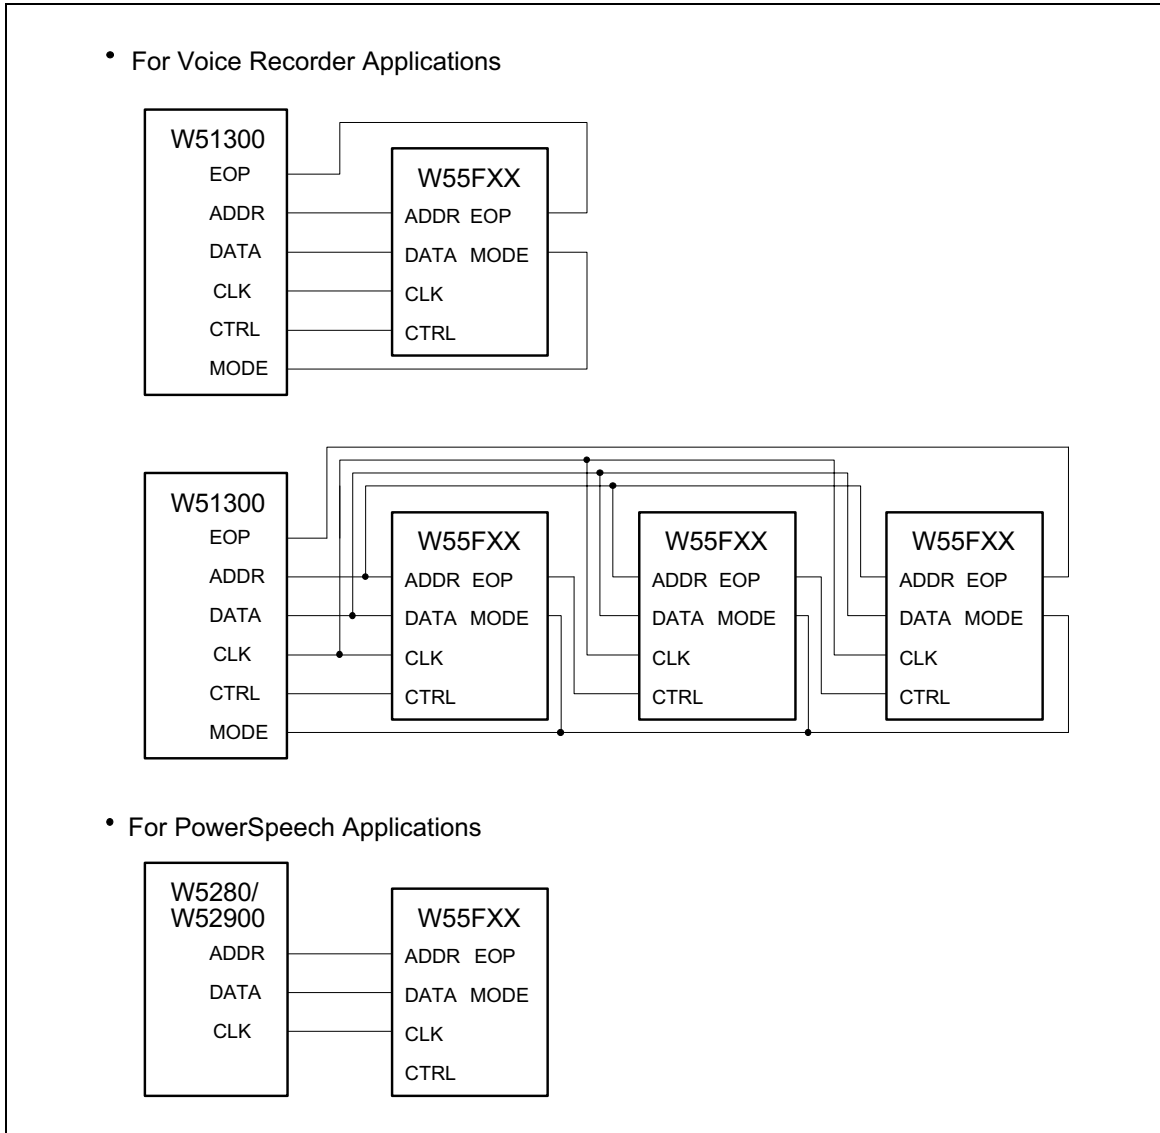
• For Voice Recorder Applications

W51300
EOP
ADDR
DATA
CLK
CTRL
MODE

W55FXX
ADDR EOP
DATA MODE
CLK
CTRL

W51300
EOP
ADDR
DATA
CLK
CTRL
MODE

W55FXX
ADDR EOP
DATA MODE
CLK
CTRL

W55FXX
ADDR EOP
DATA MODE
CLK
CTRL

W55FXX
ADDR EOP
DATA MODE
CLK
CTRL

• For PowerSpeech Applications

W5280/
W52900
ADDR
DATA
CLK

W55FXX
ADDR EOP
DATA MODE
CLK
CTRL